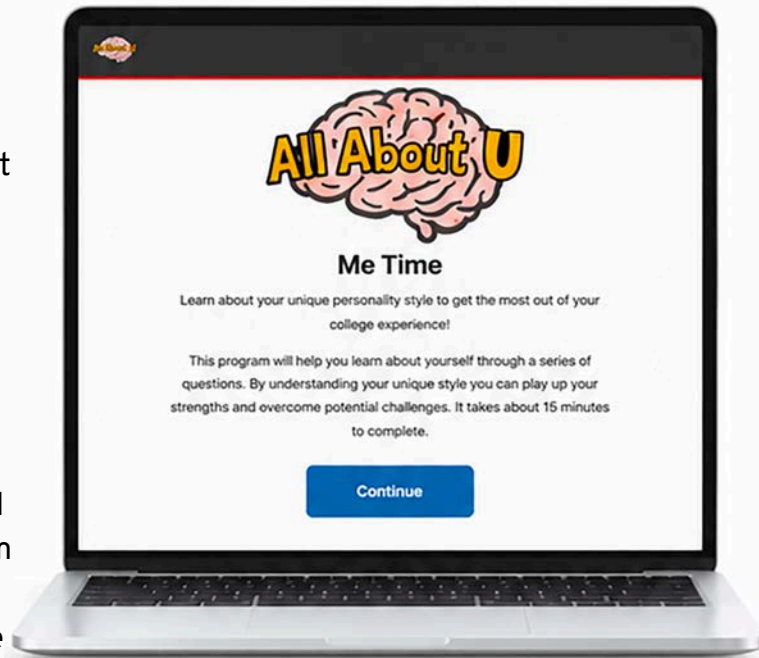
t

l
n

e

All About U

All About U

Me Time

Learn about your unique personality style to get the most out of your college experience!

This program will help you learn about yourself through a series of questions. By understanding your unique style you can play up your strengths and overcome potential challenges. It takes about 15 minutes to complete.

Continue